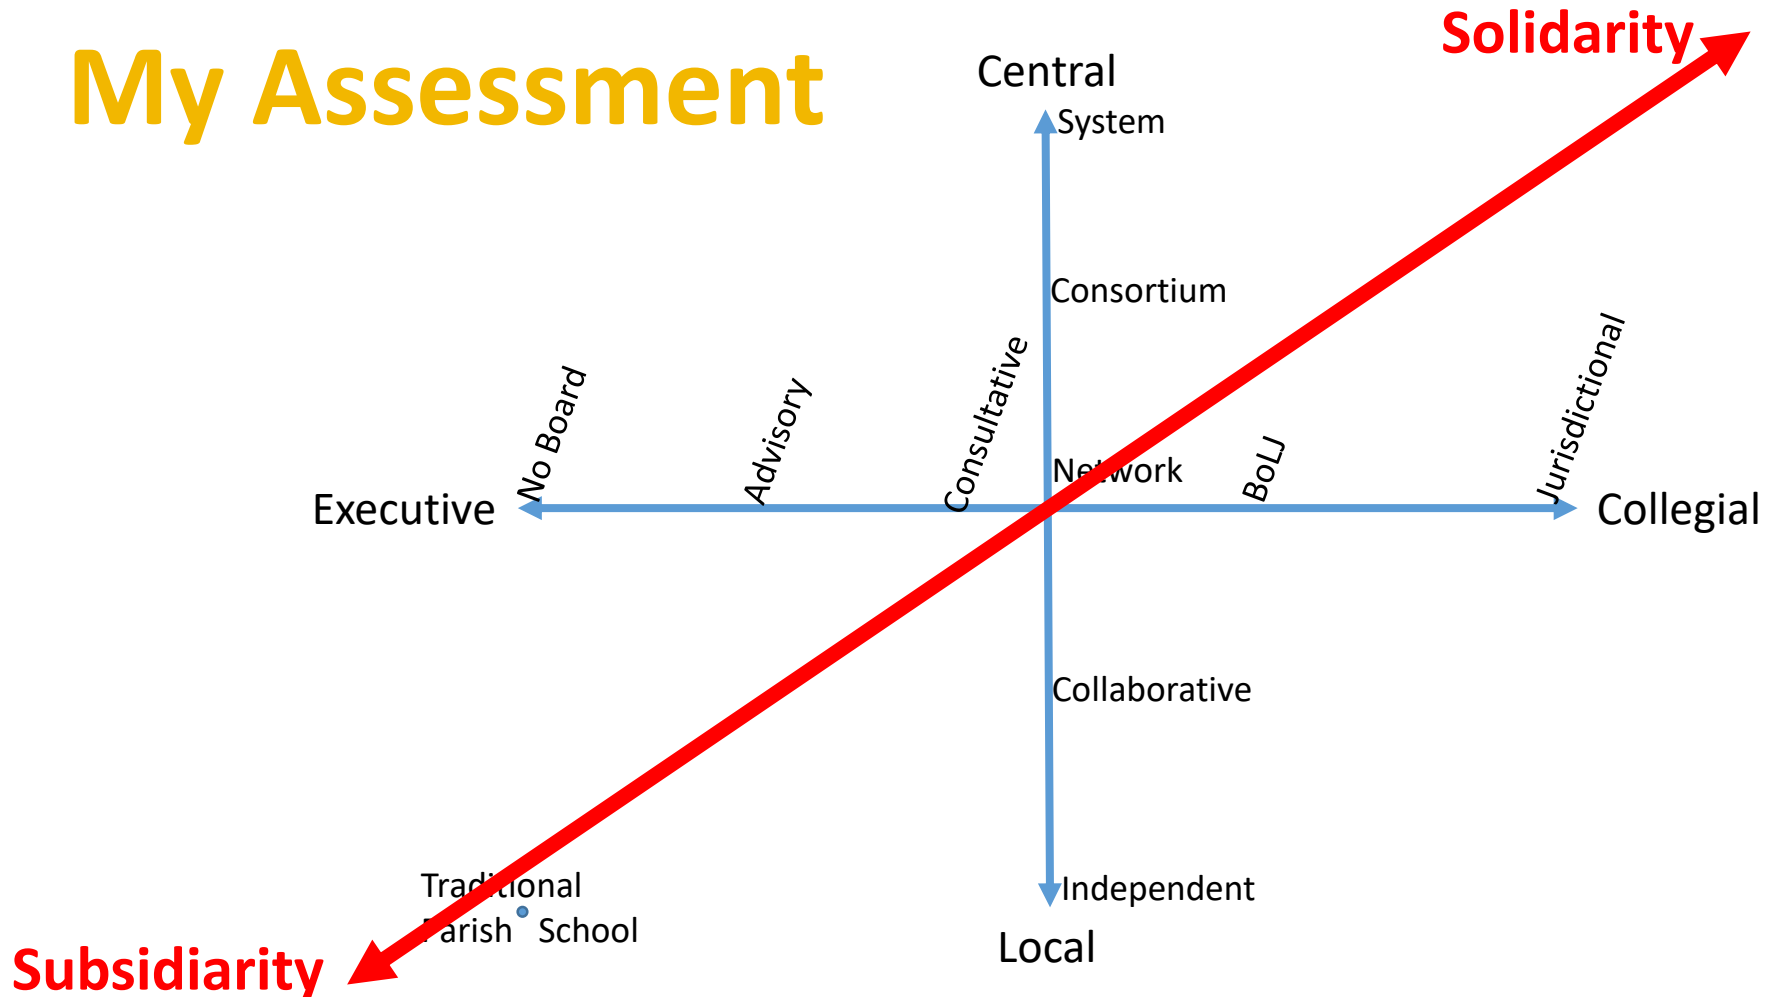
My Assessment

Solidarity

Central

System

Consortium

No Board

Advisory

Consultative

Network

BoLJ

Jurisdictional

Executive

Collegial

Collaborative

Traditional Parish School

Independent

Subsidiarity

Local